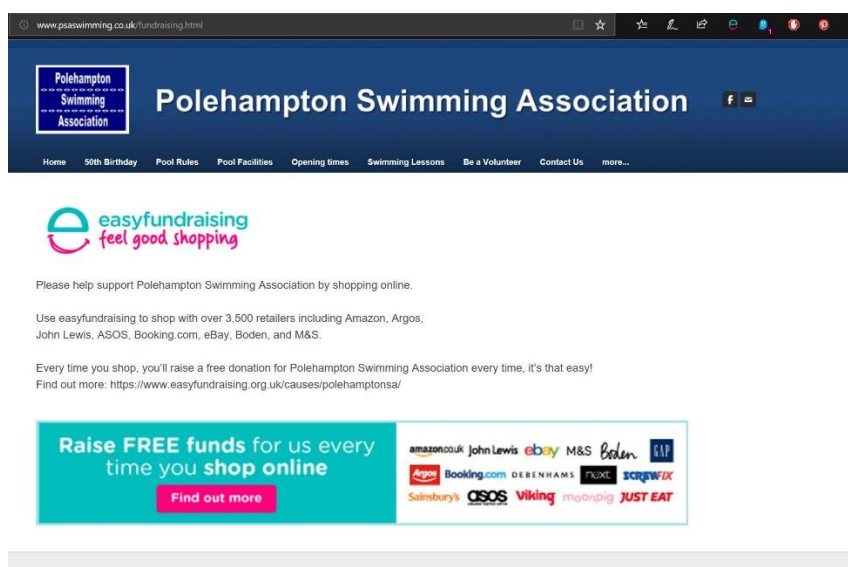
www.psaswimming.co.uk/fundraising.html

Polehampton Swimming Association

Polehampton Swimming Association

Home 50th Birthday Pool Rules Pool Facilities Opening times Swimming Lessons Be a Volunteer Contact Us more...

easyfundraising
feel good shopping

Please help support Polehampton Swimming Association by shopping online.

Use easyfundraising to shop with over 3,500 retailers including Amazon, Argos, John Lewis, ASOS, Booking.com, eBay, Boden, and M&S.

Every time you shop, you'll raise a free donation for Polehampton Swimming Association every time, it's that easy!
Find out more: https://www.easyfundraising.org.uk/causes/polehamptonsa/

Raise FREE funds for us every time you shop online

Find out more

amazon.co.uk John Lewis ebay M&S Boden GAP Argos Booking.com DEBENHAMS next SCREWFIX Sainsbury's asos viking moonpig JUST EAT